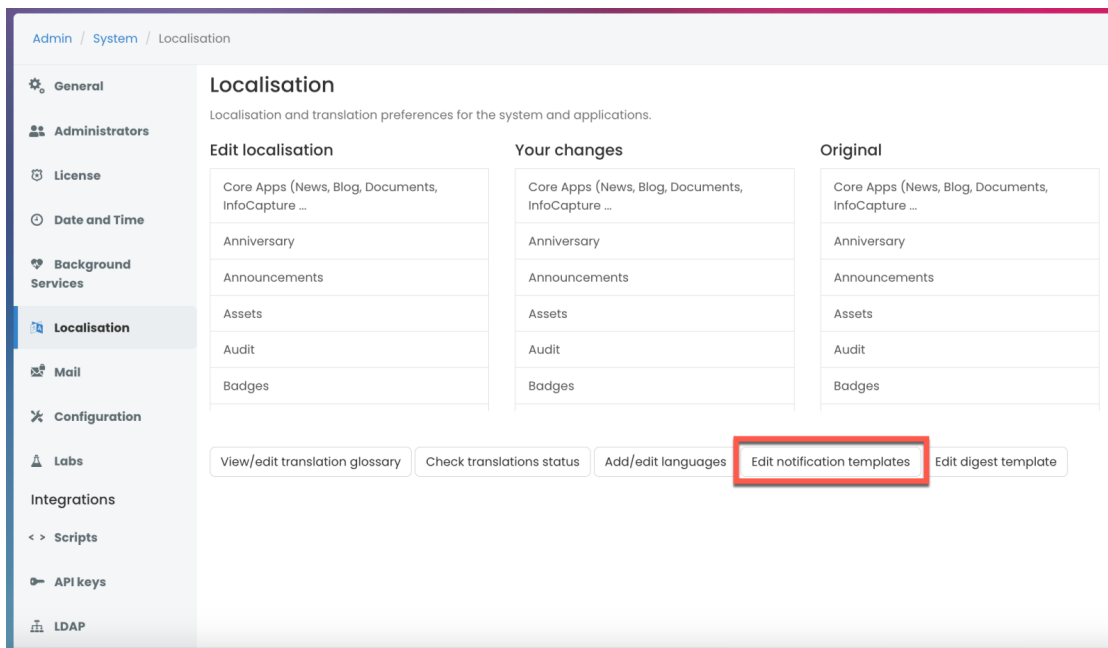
Admin / System / Localisation

General
Administrators
License
Date and Time
Background Services
Localisation
Mail
Configuration
Labs
Integrations
< > Scripts
API keys
LDAP

Localisation

Localisation and translation preferences for the system and applications.

Edit localisation
Core Apps (News, Blog, Documents, InfoCapture ...
Anniversary
Announcements
Assets
Audit
Badges

Your changes
Core Apps (News, Blog, Documents, InfoCapture ...
Anniversary
Announcements
Assets
Audit
Badges

Original
Core Apps (News, Blog, Documents, InfoCapture ...
Anniversary
Announcements
Assets
Audit
Badges

View/edit translation glossary
Check translations status
Add/edit languages
Edit notification templates
Edit digest template